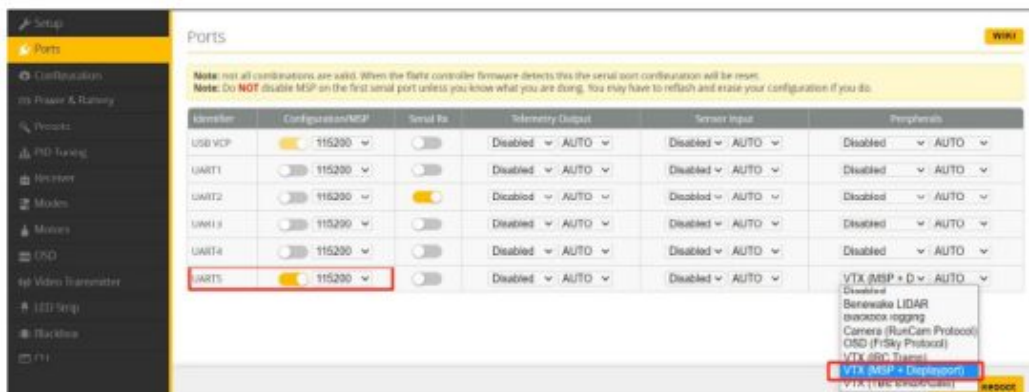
Setup
Ports
Configuration
Power & Battery
Presets
PID Tuning
Receiver
Modes
Motors
OSD
Video Transmitter
LED Strip
Blackbox
CLI

Ports

WIKI

Note: not all combinations are valid. When the flight controller firmware detects this the serial port configuration will be reset.
Note: Do NOT disable MSP on the first serial port unless you know what you are doing. You may have to reflash and erase your configuration if you do.

| Identifier | Configuration/MSP | Serial Rx | Telemetry Output | Sensor Input | Peripherals |
|---|---|---|---|---|---|
| USB VCP | 115200 | | Disabled AUTO | Disabled AUTO | Disabled AUTO |
| UART1 | 115200 | | Disabled AUTO | Disabled AUTO | Disabled AUTO |
| UART2 | 115200 | | Disabled AUTO | Disabled AUTO | Disabled AUTO |
| UART3 | 115200 | | Disabled AUTO | Disabled AUTO | Disabled AUTO |
| UART4 | 115200 | | Disabled AUTO | Disabled AUTO | Disabled AUTO |
| UART5 | 115200 | | Disabled AUTO | Disabled AUTO | VTX (MSP + D AUTO |

Disabled
Benewake LIDAR
Blackbox logging
Camera (RunCam Protocol)
OSD (FrSky Protocol)
VTX (IRC Tramp)
VTX (MSP + Displayport)
VTX (TBS SmartAudio)

Reboot